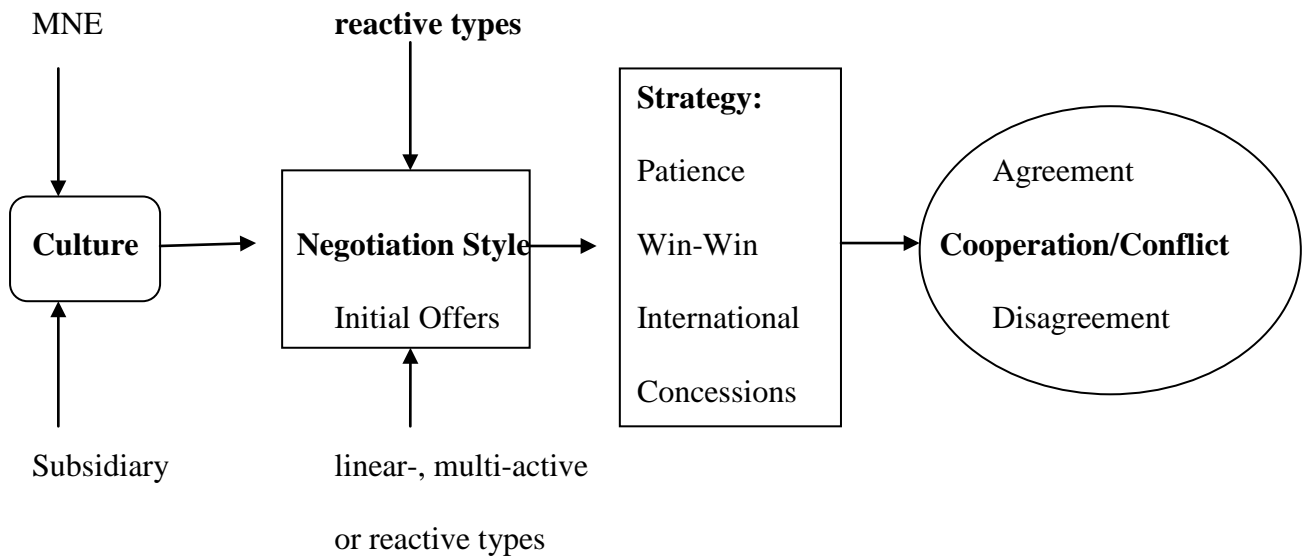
MNE

reactive types

Culture

Negotiation Style

Initial Offers

Strategy:

Patience

Win-Win

International

Concessions

Agreement

Cooperation/Conflict

Disagreement

Subsidiary

linear-, multi-active or reactive types